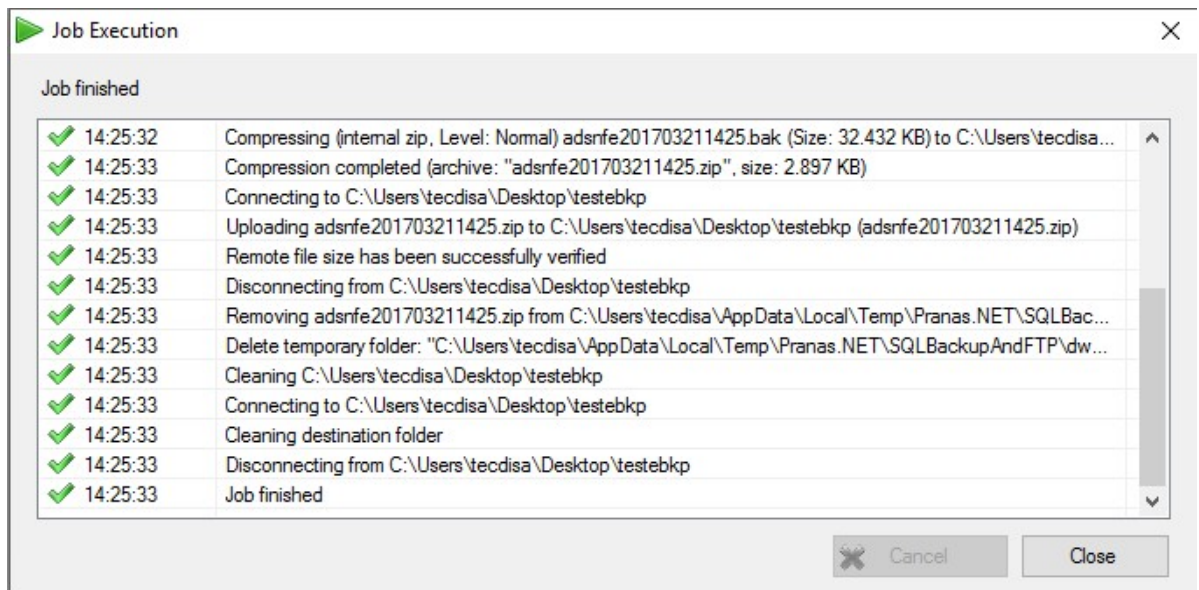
Job Execution

Job finished

| | |
|---|---|
| 14:25:32 | Compressing (internal zip, Level: Normal) adsnfe201703211425.bak (Size: 32.432 KB) to C:\Users\tecdisa... |
| 14:25:33 | Compression completed (archive: "adsnfe201703211425.zip", size: 2.897 KB) |
| 14:25:33 | Connecting to C:\Users\tecdisa\Desktop\testebkp |
| 14:25:33 | Uploading adsnfe201703211425.zip to C:\Users\tecdisa\Desktop\testebkp (adsnfe201703211425.zip) |
| 14:25:33 | Remote file size has been successfully verified |
| 14:25:33 | Disconnecting from C:\Users\tecdisa\Desktop\testebkp |
| 14:25:33 | Removing adsnfe201703211425.zip from C:\Users\tecdisa\AppData\Local\Temp\Pranas.NET\SQLBac... |
| 14:25:33 | Delete temporary folder: "C:\Users\tecdisa\AppData\Local\Temp\Pranas.NET\SQLBackupAndFTP\dw... |
| 14:25:33 | Cleaning C:\Users\tecdisa\Desktop\testebkp |
| 14:25:33 | Connecting to C:\Users\tecdisa\Desktop\testebkp |
| 14:25:33 | Cleaning destination folder |
| 14:25:33 | Disconnecting from C:\Users\tecdisa\Desktop\testebkp |
| 14:25:33 | Job finished |

Cancel Close